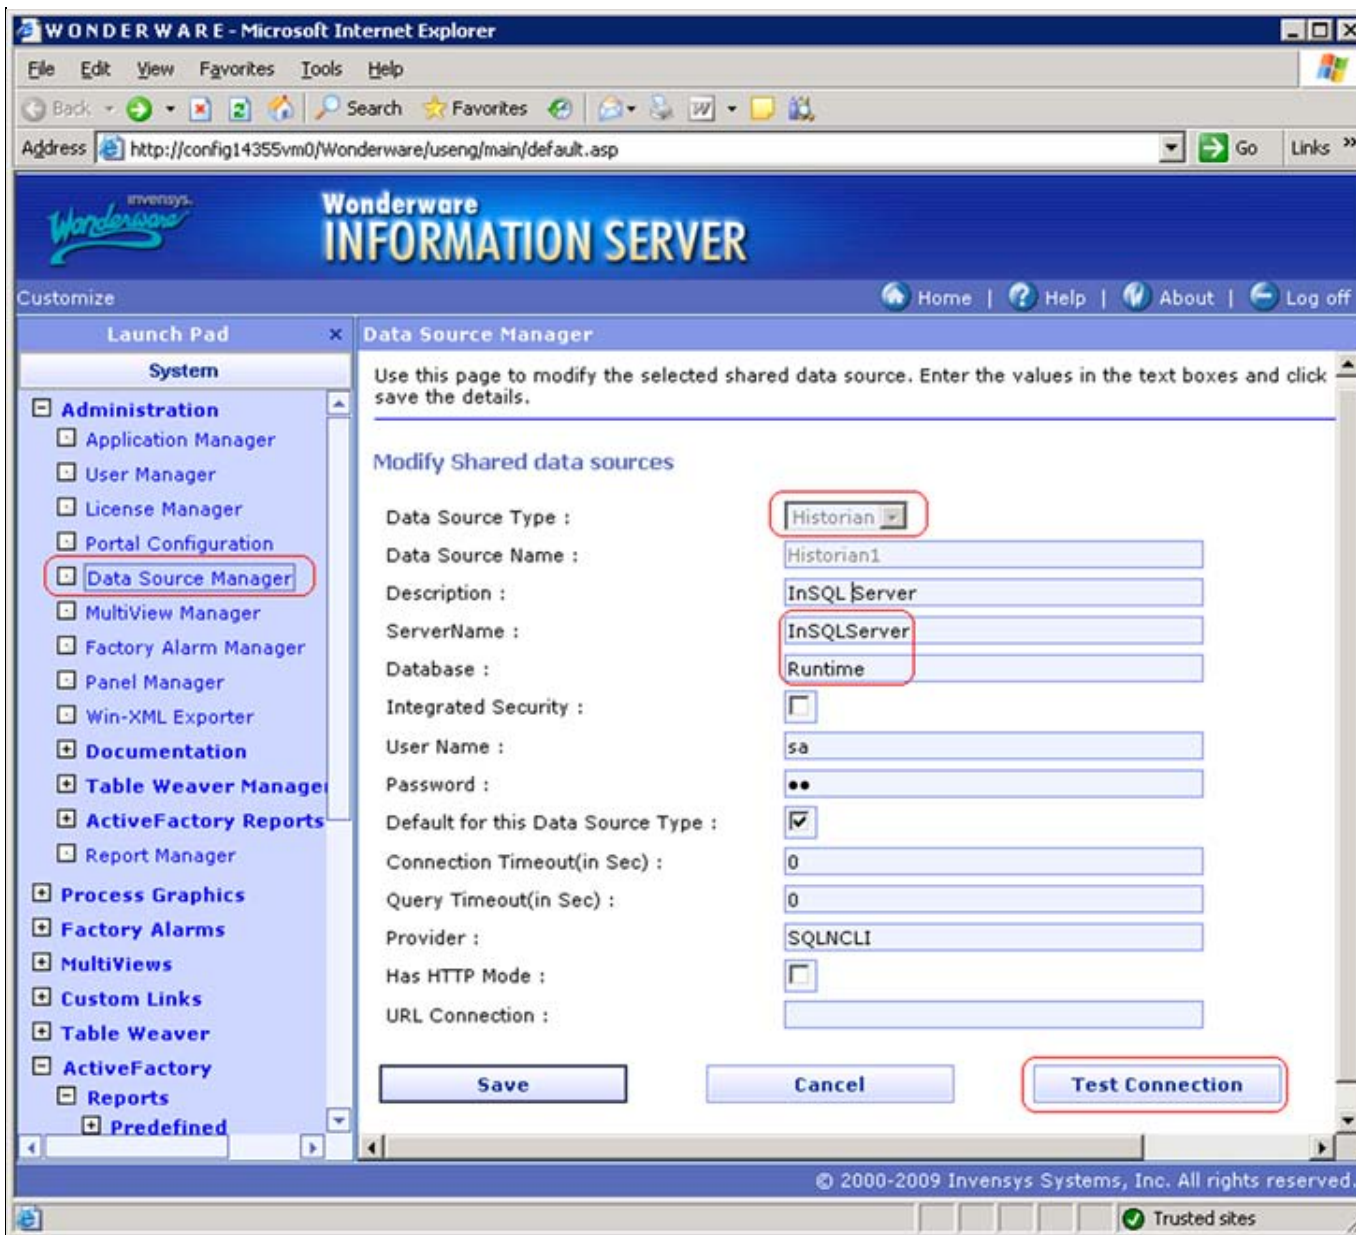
WONDERWARE - Microsoft Internet Explorer

File Edit View Favorites Tools Help

Back Search Favorites

Address http://config14355vm0/Wonderware/useng/main/default.asp Go Links

invensys. Wonderware

Wonderware INFORMATION SERVER

Customize

Home | Help | About | Log off

Launch Pad

System

Administration
Application Manager
User Manager
License Manager
Portal Configuration
Data Source Manager
MultiView Manager
Factory Alarm Manager
Panel Manager
Win-XML Exporter
Documentation
Table Weaver Manager
ActiveFactory Reports
Report Manager
Process Graphics
Factory Alarms
MultiViews
Custom Links
Table Weaver
ActiveFactory
Reports
Predefined

Data Source Manager

Use this page to modify the selected shared data source. Enter the values in the text boxes and click save the details.

Modify Shared data sources

| | |
|---|---|
| Data Source Type : | Historian |
| Data Source Name : | Historian1 |
| Description : | InSQL Server |
| ServerName : | InSQLServer |
| Database : | Runtime |
| Integrated Security : | |
| User Name : | sa |
| Password : | •• |
| Default for this Data Source Type : | |
| Connection Timeout(in Sec) : | 0 |
| Query Timeout(in Sec) : | 0 |
| Provider : | SQLNCLI |
| Has HTTP Mode : | |
| URL Connection : | |

Save Cancel Test Connection

© 2000-2009 Invensys Systems, Inc. All rights reserved.

Trusted sites